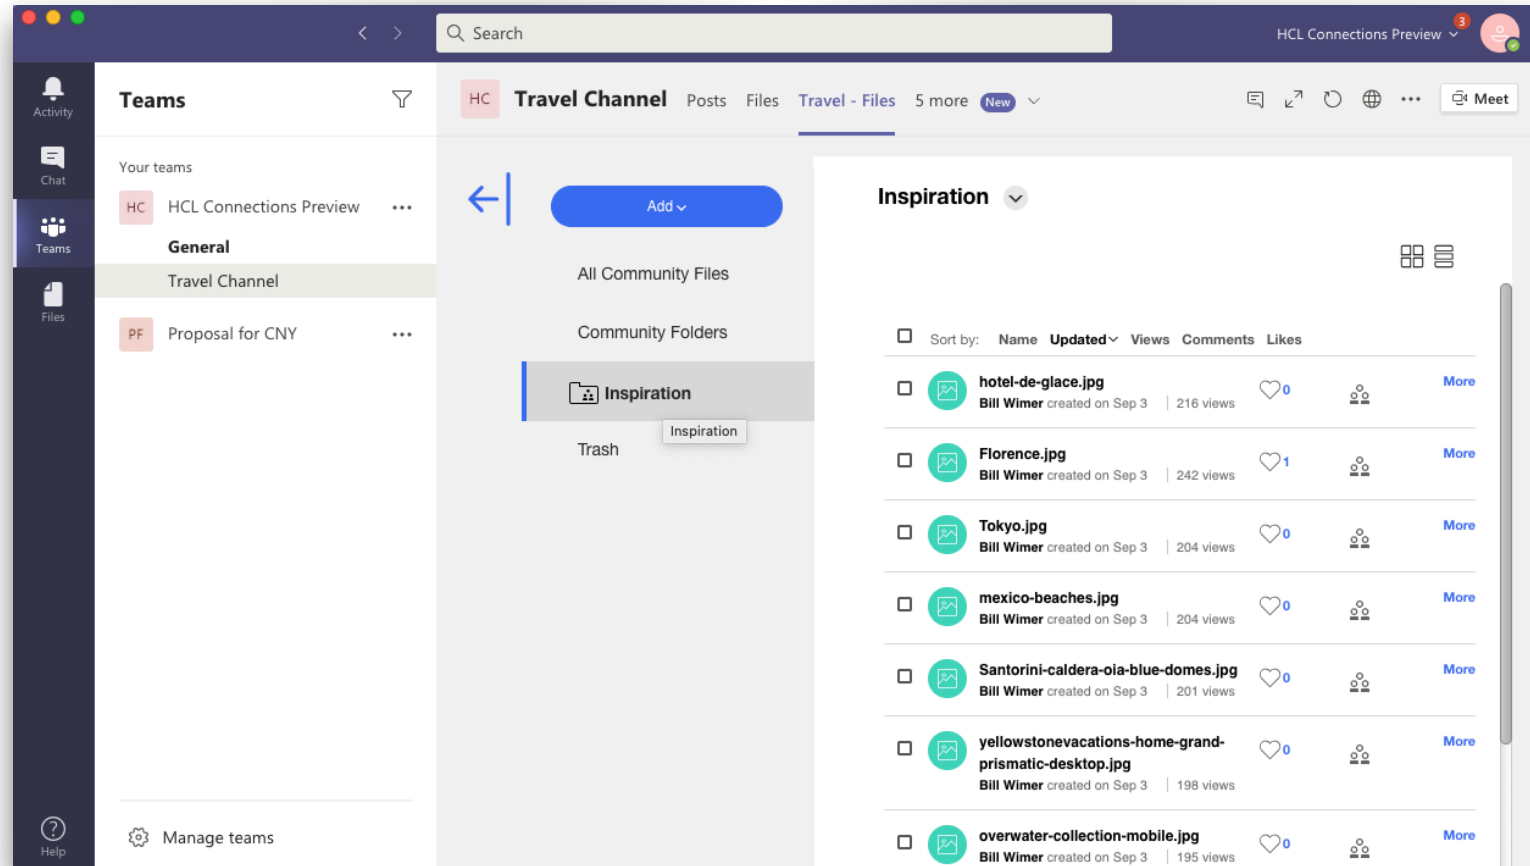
Search

HCL Connections Preview 3

Activity
Chat
Teams
Files
Help

Teams

Your teams
HC HCL Connections Preview ...
General
Travel Channel
PF Proposal for CNY ...

Manage teams

HC Travel Channel Posts Files Travel - Files 5 more New

Meet

Add

All Community Files
Community Folders
Inspiration
Inspiration
Trash

Inspiration

Sort by: Name Updated Views Comments Likes

hotel-de-glace.jpg
Bill Wimer created on Sep 3 | 216 views
0
More

Florence.jpg
Bill Wimer created on Sep 3 | 242 views
1
More

Tokyo.jpg
Bill Wimer created on Sep 3 | 204 views
0
More

mexico-beaches.jpg
Bill Wimer created on Sep 3 | 204 views
0
More

Santorini-caldera-oia-blue-domes.jpg
Bill Wimer created on Sep 3 | 201 views
0
More

yellowstonevacations-home-grand-prismatic-desktop.jpg
Bill Wimer created on Sep 3 | 198 views
0
More

overwater-collection-mobile.jpg
Bill Wimer created on Sep 3 | 195 views
0
More